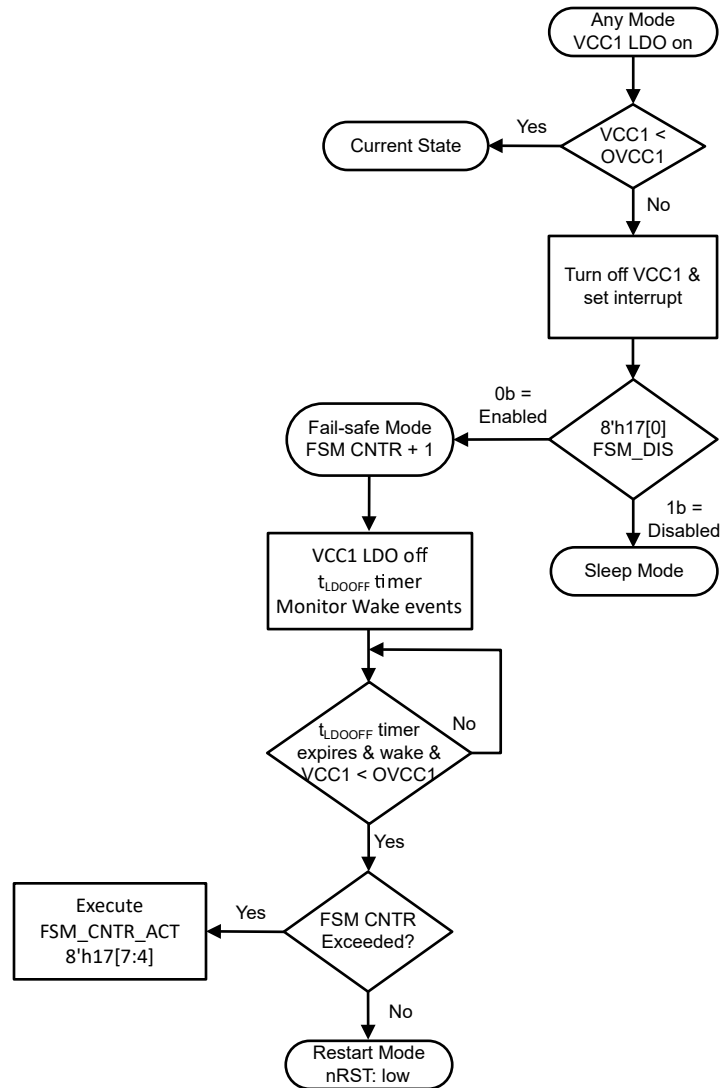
Any Mode
VCC1 LDO on

Yes

Current State

VCC1 <
OVCC1

No

Turn off VCC1 &
set interrupt

0b =
Enabled

Fail-safe Mode
FSM CNTR + 1

8'h17[0]
FSM_DIS

1b =
Disabled

Sleep Mode

VCC1 LDO off
$t_{LDOOFF}$ timer
Monitor Wake events

No

$t_{LDOOFF}$ timer
expires & wake &
VCC1 < OVCC1

Yes

Execute
FSM_CNTR_ACT
8'h17[7:4]

Yes

FSM CNTR
Exceeded?

No

Restart Mode
nRST: low